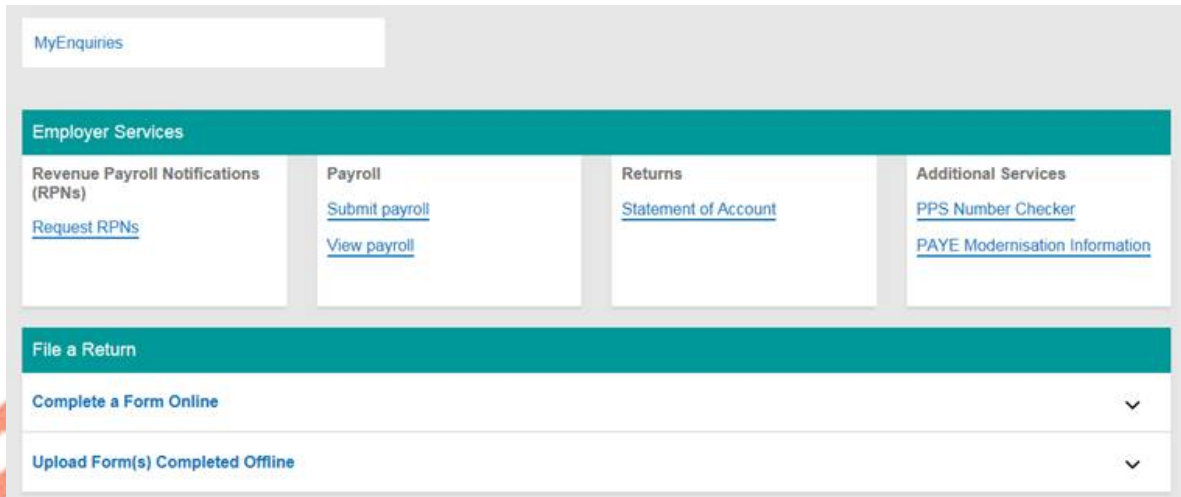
MyEnquiries

Employer Services

Revenue Payroll Notifications (RPNs)

Request RPNs

Payroll

Submit payroll

View payroll

Returns

Statement of Account

Additional Services

PPS Number Checker

PAYE Modernisation Information

File a Return

Complete a Form Online

Upload Form(s) Completed Offline